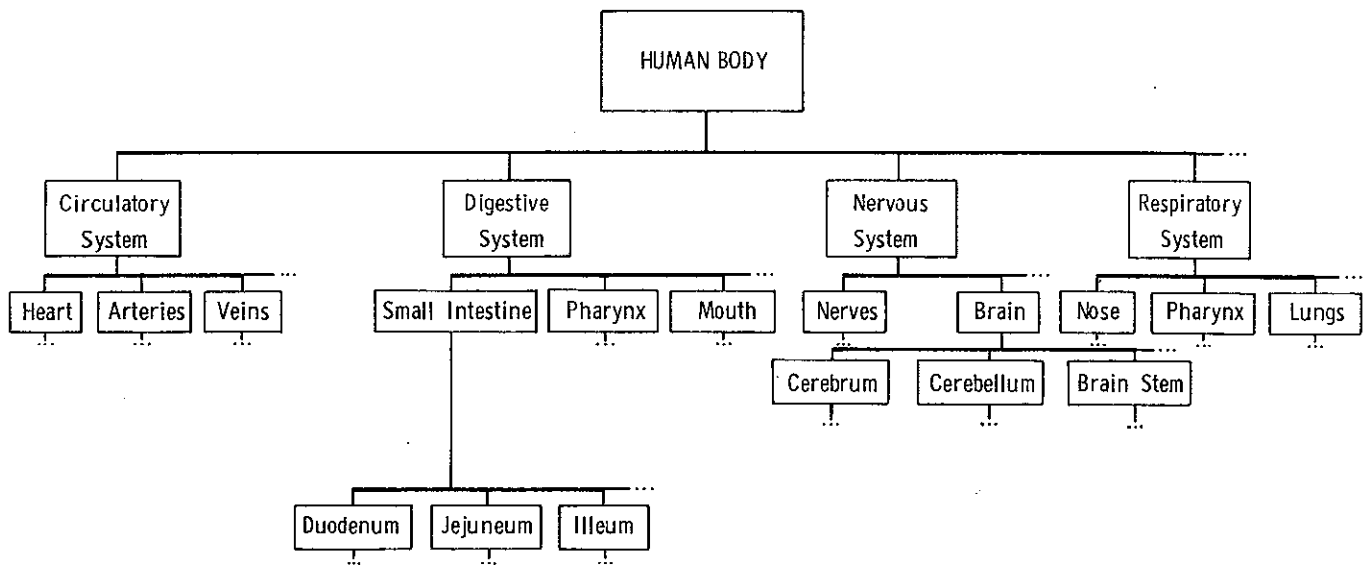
HUMAN BODY

Circulatory System

Heart

Arteries

Veins

Digestive System

Small Intestine

Duodenum

Jejuneum

Illeum

Pharynx

Mouth

Nervous System

Nerves

Brain

Cerebrum

Cerebellum

Brain Stem

Respiratory System

Nose

Pharynx

Lungs